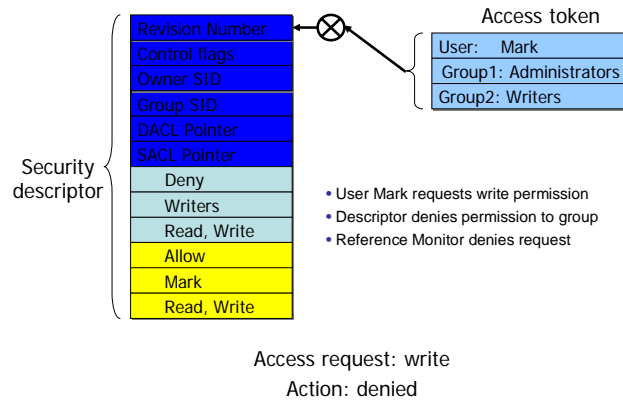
Security descriptor

| Revision Number |
|---|
| Control flags |
| Owner SID |
| Group SID |
| DACL Pointer |
| SACL Pointer |
| Deny |
| Writers |
| Read, Write |
| Allow |
| Mark |
| Read, Write |

Access token

| User: Mark |
|---|
| Group1: Administrators |
| Group2: Writers |

• User Mark requests write permission
• Descriptor denies permission to group
• Reference Monitor denies request

Access request: write
Action: denied